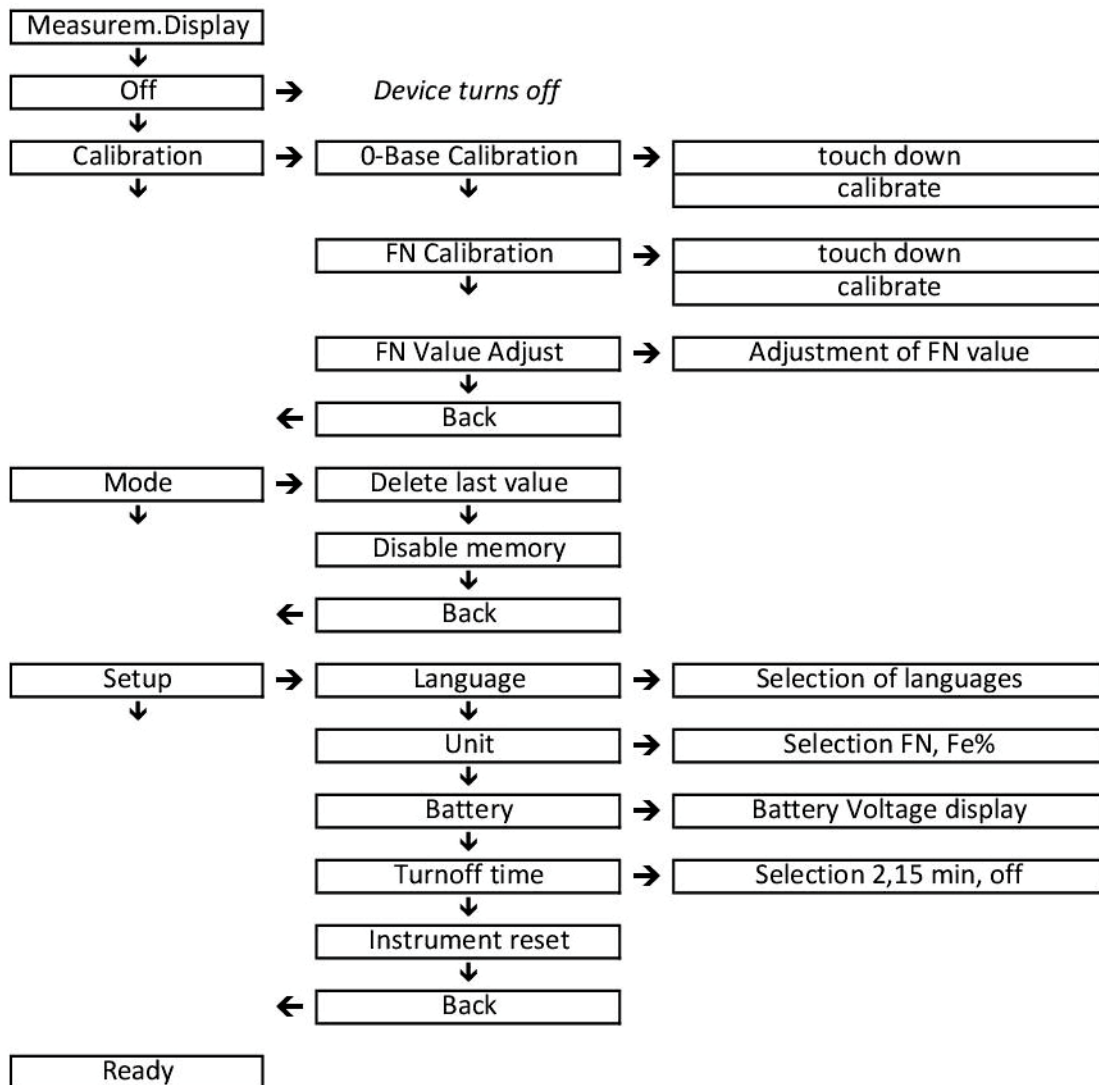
Measurem.Display

Off → Device turns off

Calibration → 0-Base Calibration → touch down
calibrate

FN Calibration → touch down
calibrate

FN Value Adjust → Adjustment of FN value

← Back

Mode → Delete last value

Disable memory

← Back

Setup → Language → Selection of languages

Unit → Selection FN, Fe%

Battery → Battery Voltage display

Turnoff time → Selection 2,15 min, off

Instrument reset

← Back

Ready